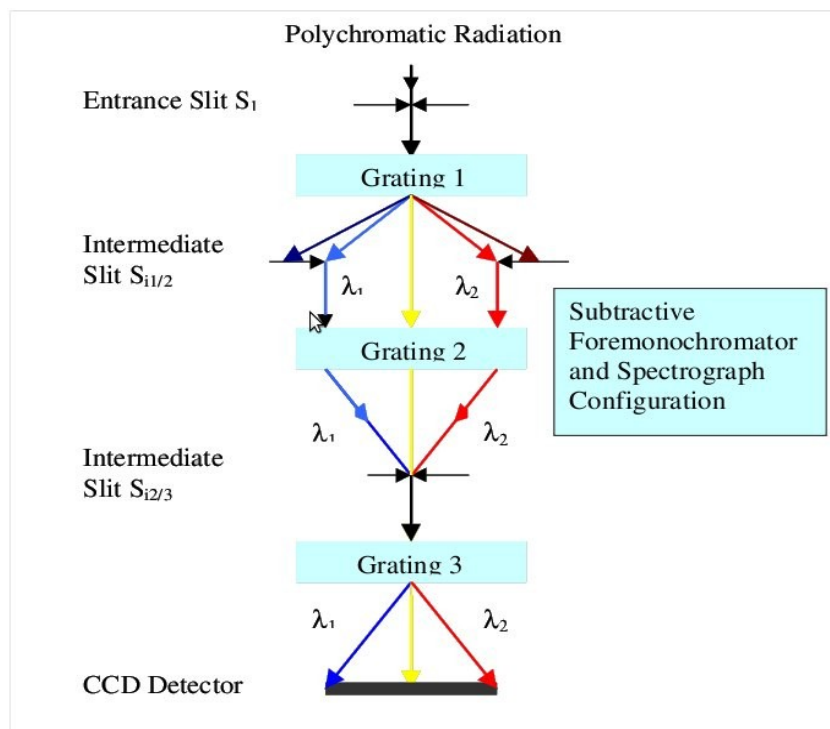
Polychromatic Radiation

Entrance Slit $S_1$

Grating 1

Intermediate Slit $S_{i1/2}$

$\lambda_1$

$\lambda_2$

Subtractive Foremonochromator and Spectrograph Configuration

Grating 2

$\lambda_1$

$\lambda_2$

Intermediate Slit $S_{i2/3}$

Grating 3

$\lambda_1$

$\lambda_2$

CCD Detector